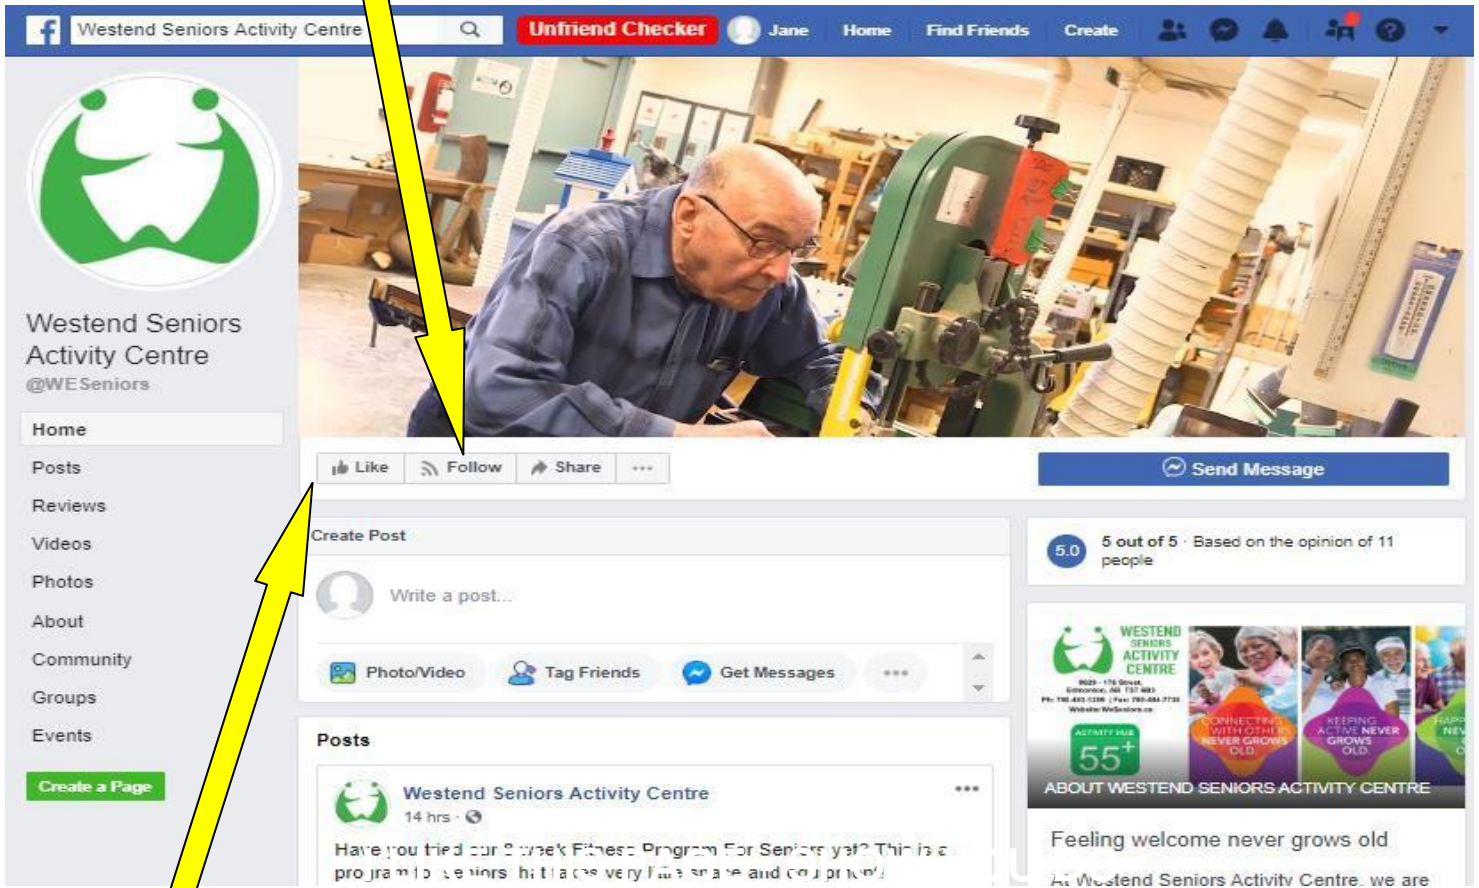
Westend Seniors Activity Centre

Unfriend Checker

Jane

Home

Find Friends

Create

Westend Seniors Activity Centre
@WESeniors

Home

Posts

Reviews

Videos

Photos

About

Community

Groups

Events

Create a Page

Like

Follow

Share

Send Message

Create Post

Write a post...

Photo/Video

Tag Friends

Get Messages

5.0

5 out of 5 · Based on the opinion of 11 people

WESTEND SENIORS ACTIVITY CENTRE

ACTIVITY HUB 55+

CONNECTING WITH OTHERS NEVER GROWS OLD.

KEEPING ACTIVE NEVER GROWS OLD.

ABOUT WESTEND SENIORS ACTIVITY CENTRE

Feeling welcome never grows old

At Westend Seniors Activity Centre, we are

Posts

Westend Seniors Activity Centre

14 hrs ·

Have you tried our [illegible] week Fitness Program For Seniors yet? This is a program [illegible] seniors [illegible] very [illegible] shape and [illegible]